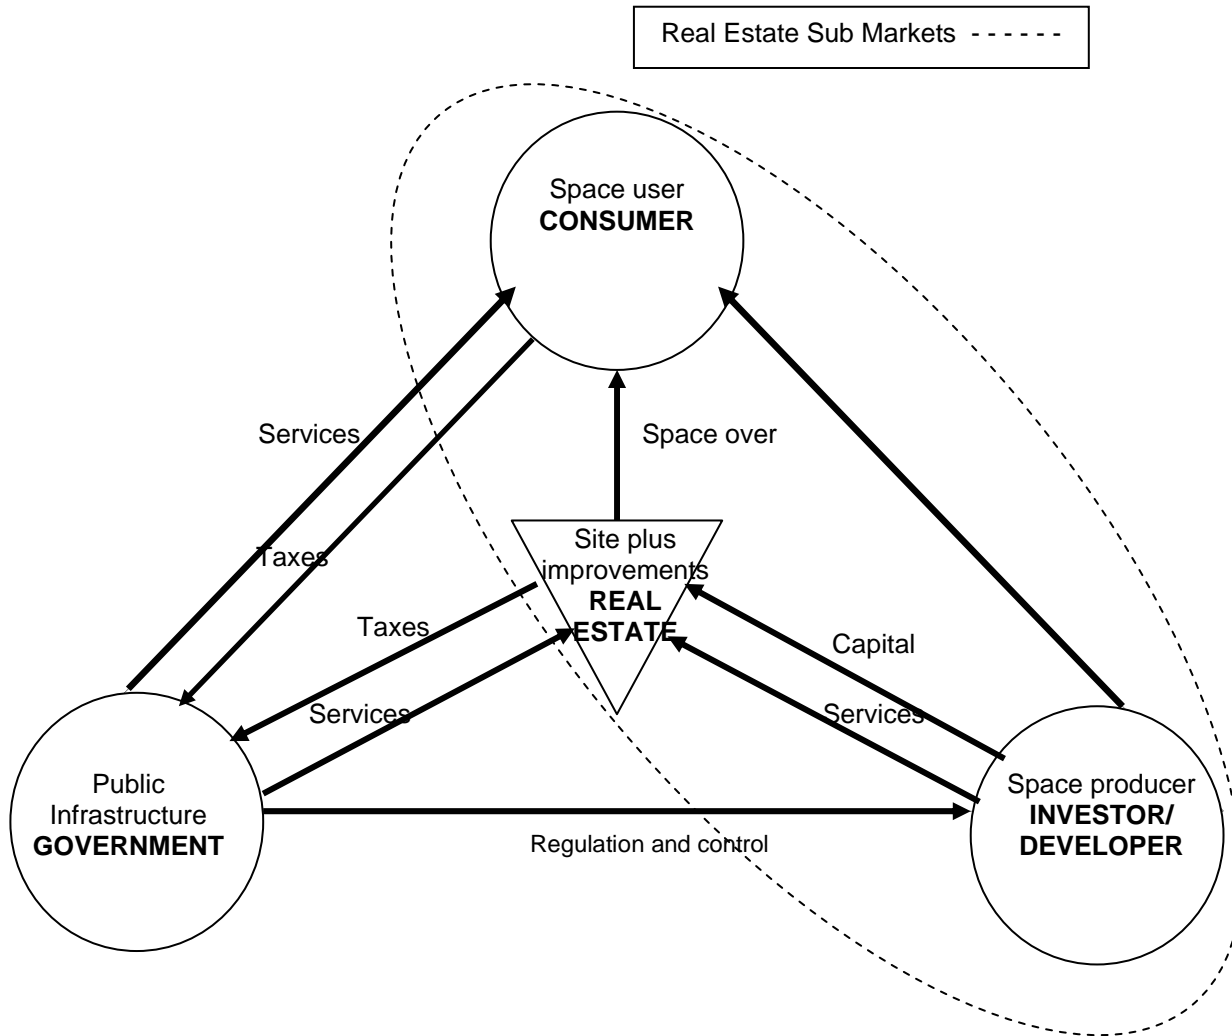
Real Estate Sub Markets - - - - - -

Space user
**CONSUMER**

Services

Taxes

Space over

Site plus improvements
**REAL ESTATE**

Taxes

Capital

Services

Services

Public Infrastructure
**GOVERNMENT**

Space producer
**INVESTOR/ DEVELOPER**

Regulation and control